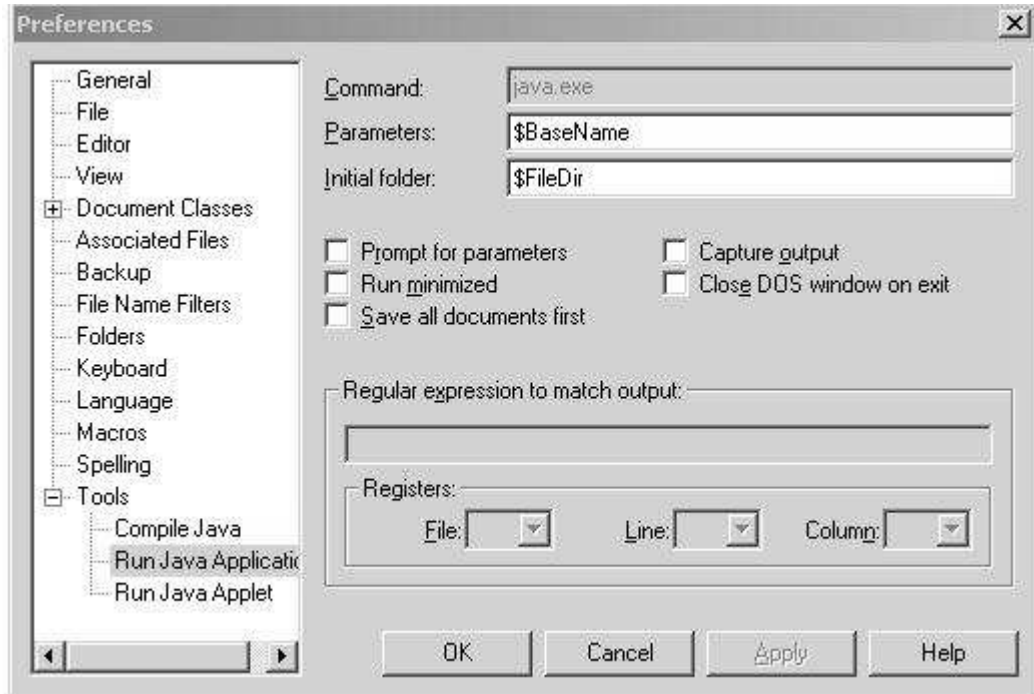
Preferences

General
File
Editor
View
Document Classes
Associated Files
Backup
File Name Filters
Folders
Keyboard
Language
Macros
Spelling
Tools
Compile Java
Run Java Applicatio
Run Java Applet

Command: java.exe
Parameters: $BaseName
Initial folder: $FileDir

Prompt for parameters
Run minimized
Save all documents first
Capture output
Close DOS window on exit

Regular expression to match output:

Registers:
File:
Line:
Column:

OK
Cancel
Apply
Help